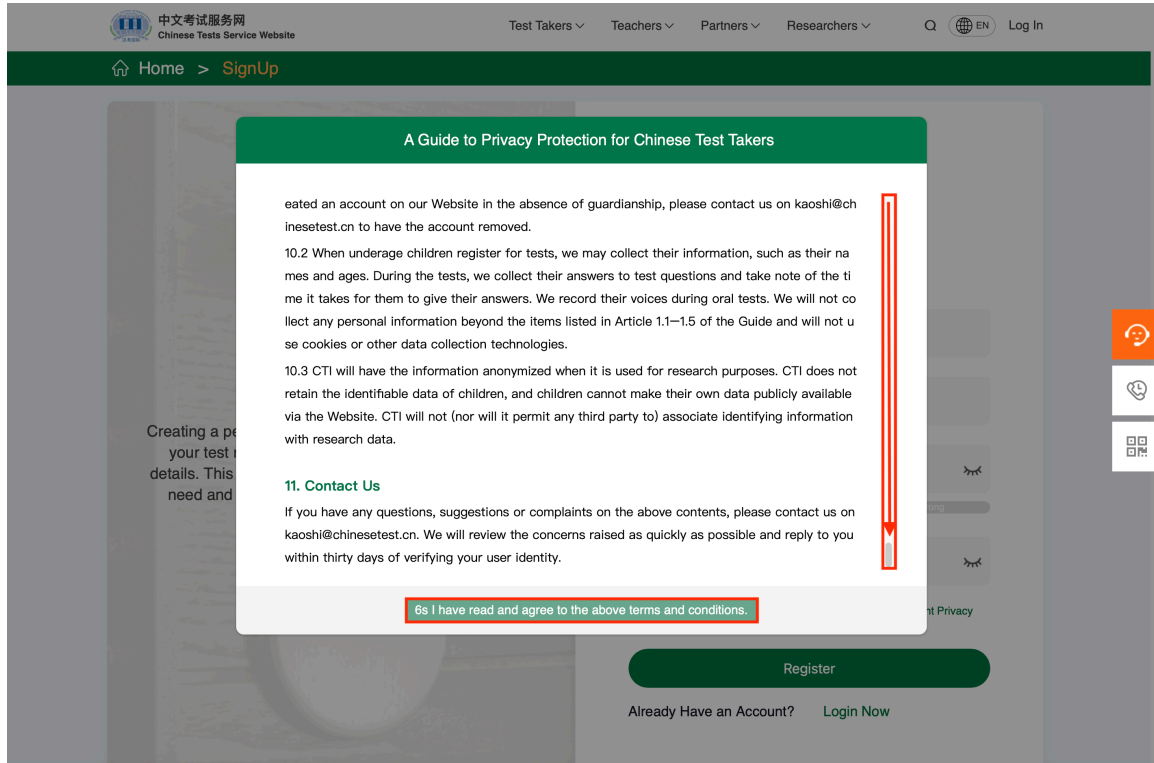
中文考试服务网
Chinese Tests Service Website

Test Takers Teachers Partners Researchers EN Log In

Home > SignUp

A Guide to Privacy Protection for Chinese Test Takers

eated an account on our Website in the absence of guardianship, please contact us on kaoshi@chinesetest.cn to have the account removed.

10.2 When underage children register for tests, we may collect their information, such as their names and ages. During the tests, we collect their answers to test questions and take note of the time it takes for them to give their answers. We record their voices during oral tests. We will not collect any personal information beyond the items listed in Article 1.1—1.5 of the Guide and will not use cookies or other data collection technologies.

10.3 CTI will have the information anonymized when it is used for research purposes. CTI does not retain the identifiable data of children, and children cannot make their own data publicly available via the Website. CTI will not (nor will it permit any third party to) associate identifying information with research data.

11. Contact Us

If you have any questions, suggestions or complaints on the above contents, please contact us on kaoshi@chinesetest.cn. We will review the concerns raised as quickly as possible and reply to you within thirty days of verifying your user identity.

6s I have read and agree to the above terms and conditions.

Creating a pe
your test
details. This
need and

nt Privacy

Register

Already Have an Account? Login Now